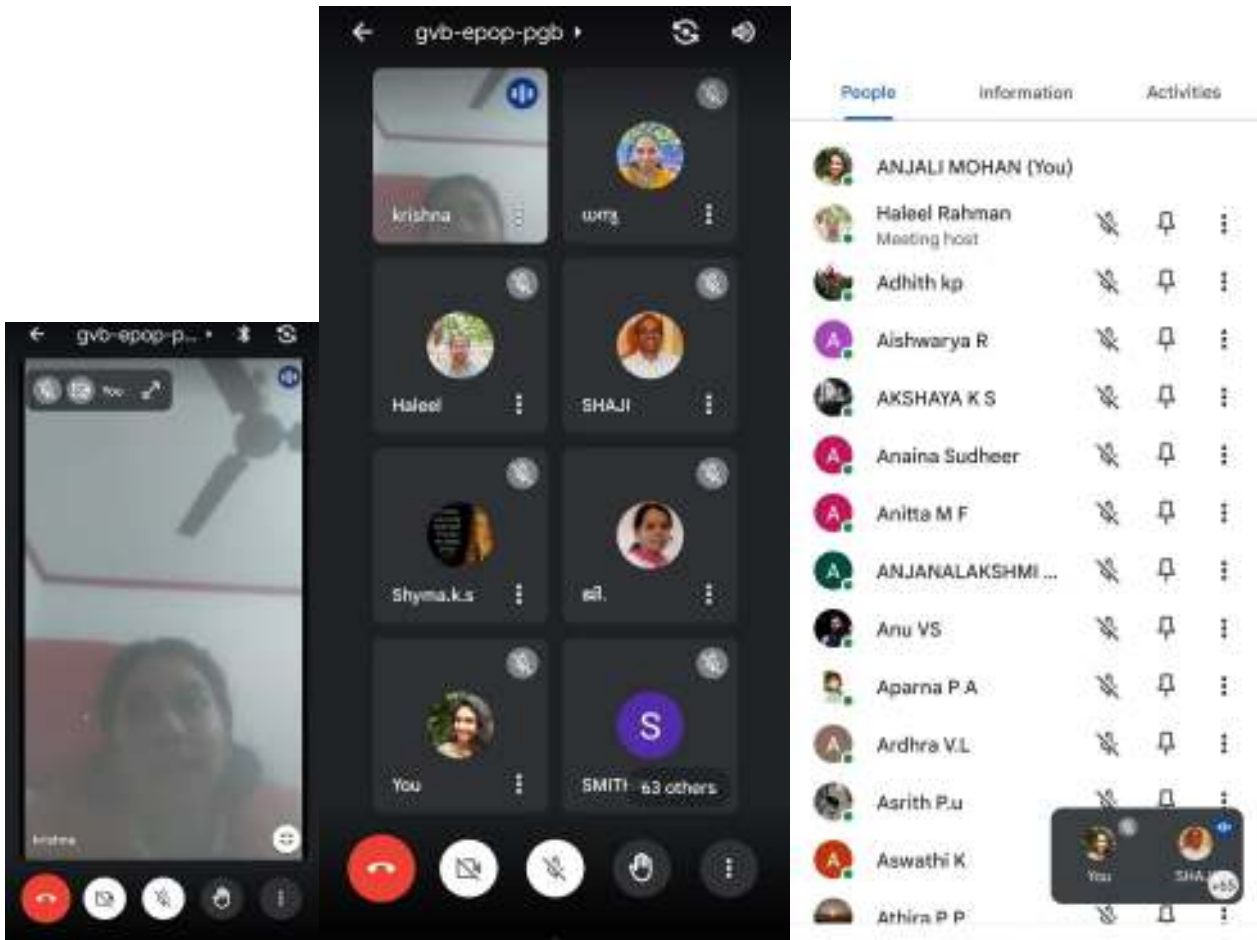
gvb-epop-p...

You

krishna

gvb-epop-pgb

krishna

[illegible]

Haleel

SHAJI

Shyma.k.s

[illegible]

You

S

SMITI 63 others

People Information Activities

ANJALI MOHAN (You)

Haleel Rahman
Meeting host

Adhith kp

A Aishwarya R

AKSHAYA K S

A Anaina Sudheer

A Anitta M F

A ANJANALAKSHMI ...

Anu VS

Aparna P A

A Ardhra V.L

Asrith P.u

A Aswathi K

Athira P P

You

SHAJI

+65